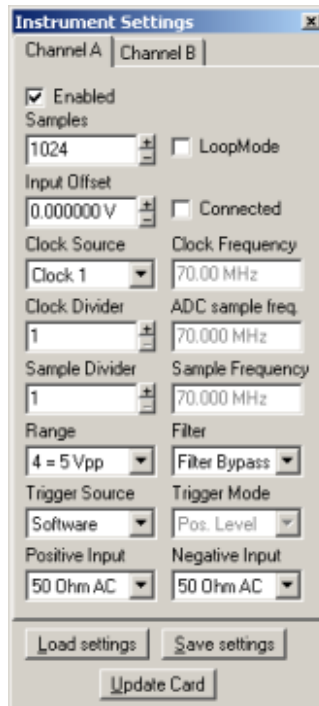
Instrument Settings
Channel A | Channel B

Enabled
Samples
1024
LoopMode
Input Offset
0.000000 V
Connected
Clock Source
Clock 1
Clock Frequency
70.00 MHz
Clock Divider
1
ADC sample freq.
70.000 MHz
Sample Divider
1
Sample Frequency
70.000 MHz
Range
4 = 5 Vpp
Filter
Filter Bypass
Trigger Source
Software
Trigger Mode
Pos. Level
Positive Input
50 Ohm AC
Negative Input
50 Ohm AC

Load settings
Save settings
Update Card